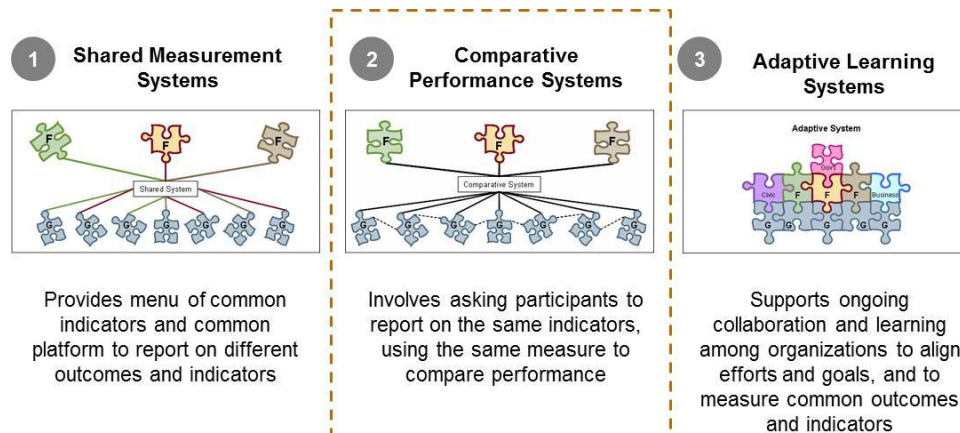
1 Shared Measurement Systems

F F F

Shared System

G G G G G G G G

Provides menu of common indicators and common platform to report on different outcomes and indicators

2 Comparative Performance Systems

F F F

Comparative System

G G G G G G G

Involves asking participants to report on the same indicators, using the same measure to compare performance

3 Adaptive Learning Systems

Adaptive System

Govt Civic F F F Business

G G G G G

Supports ongoing collaboration and learning among organizations to align efforts and goals, and to measure common outcomes and indicators